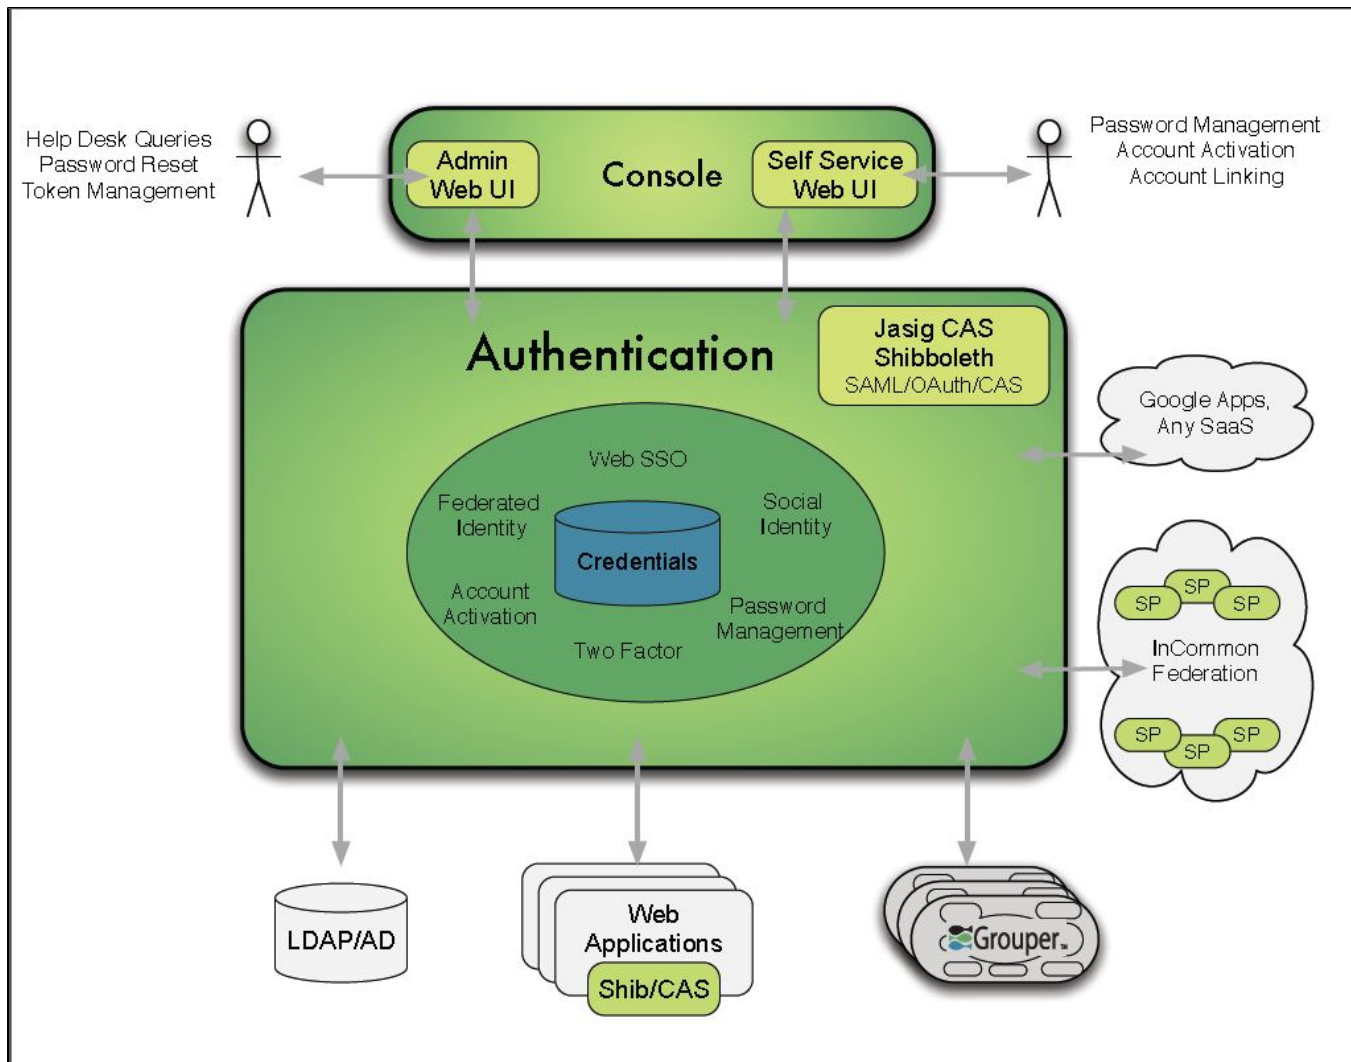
Help Desk Queries
Password Reset
Token Management

Admin Web UI

Console

Self Service Web UI

Password Management
Account Activation
Account Linking

Authentication

Jasig CAS
Shibboleth
SAML/OAuth/CAS

Web SSO

Federated Identity

Social Identity

Credentials

Account Activation

Password Management

Two Factor

Google Apps, Any SaaS

SP SP SP

InCommon Federation

SP SP SP

LDAP/AD

Web Applications

Shib/CAS

Grouper